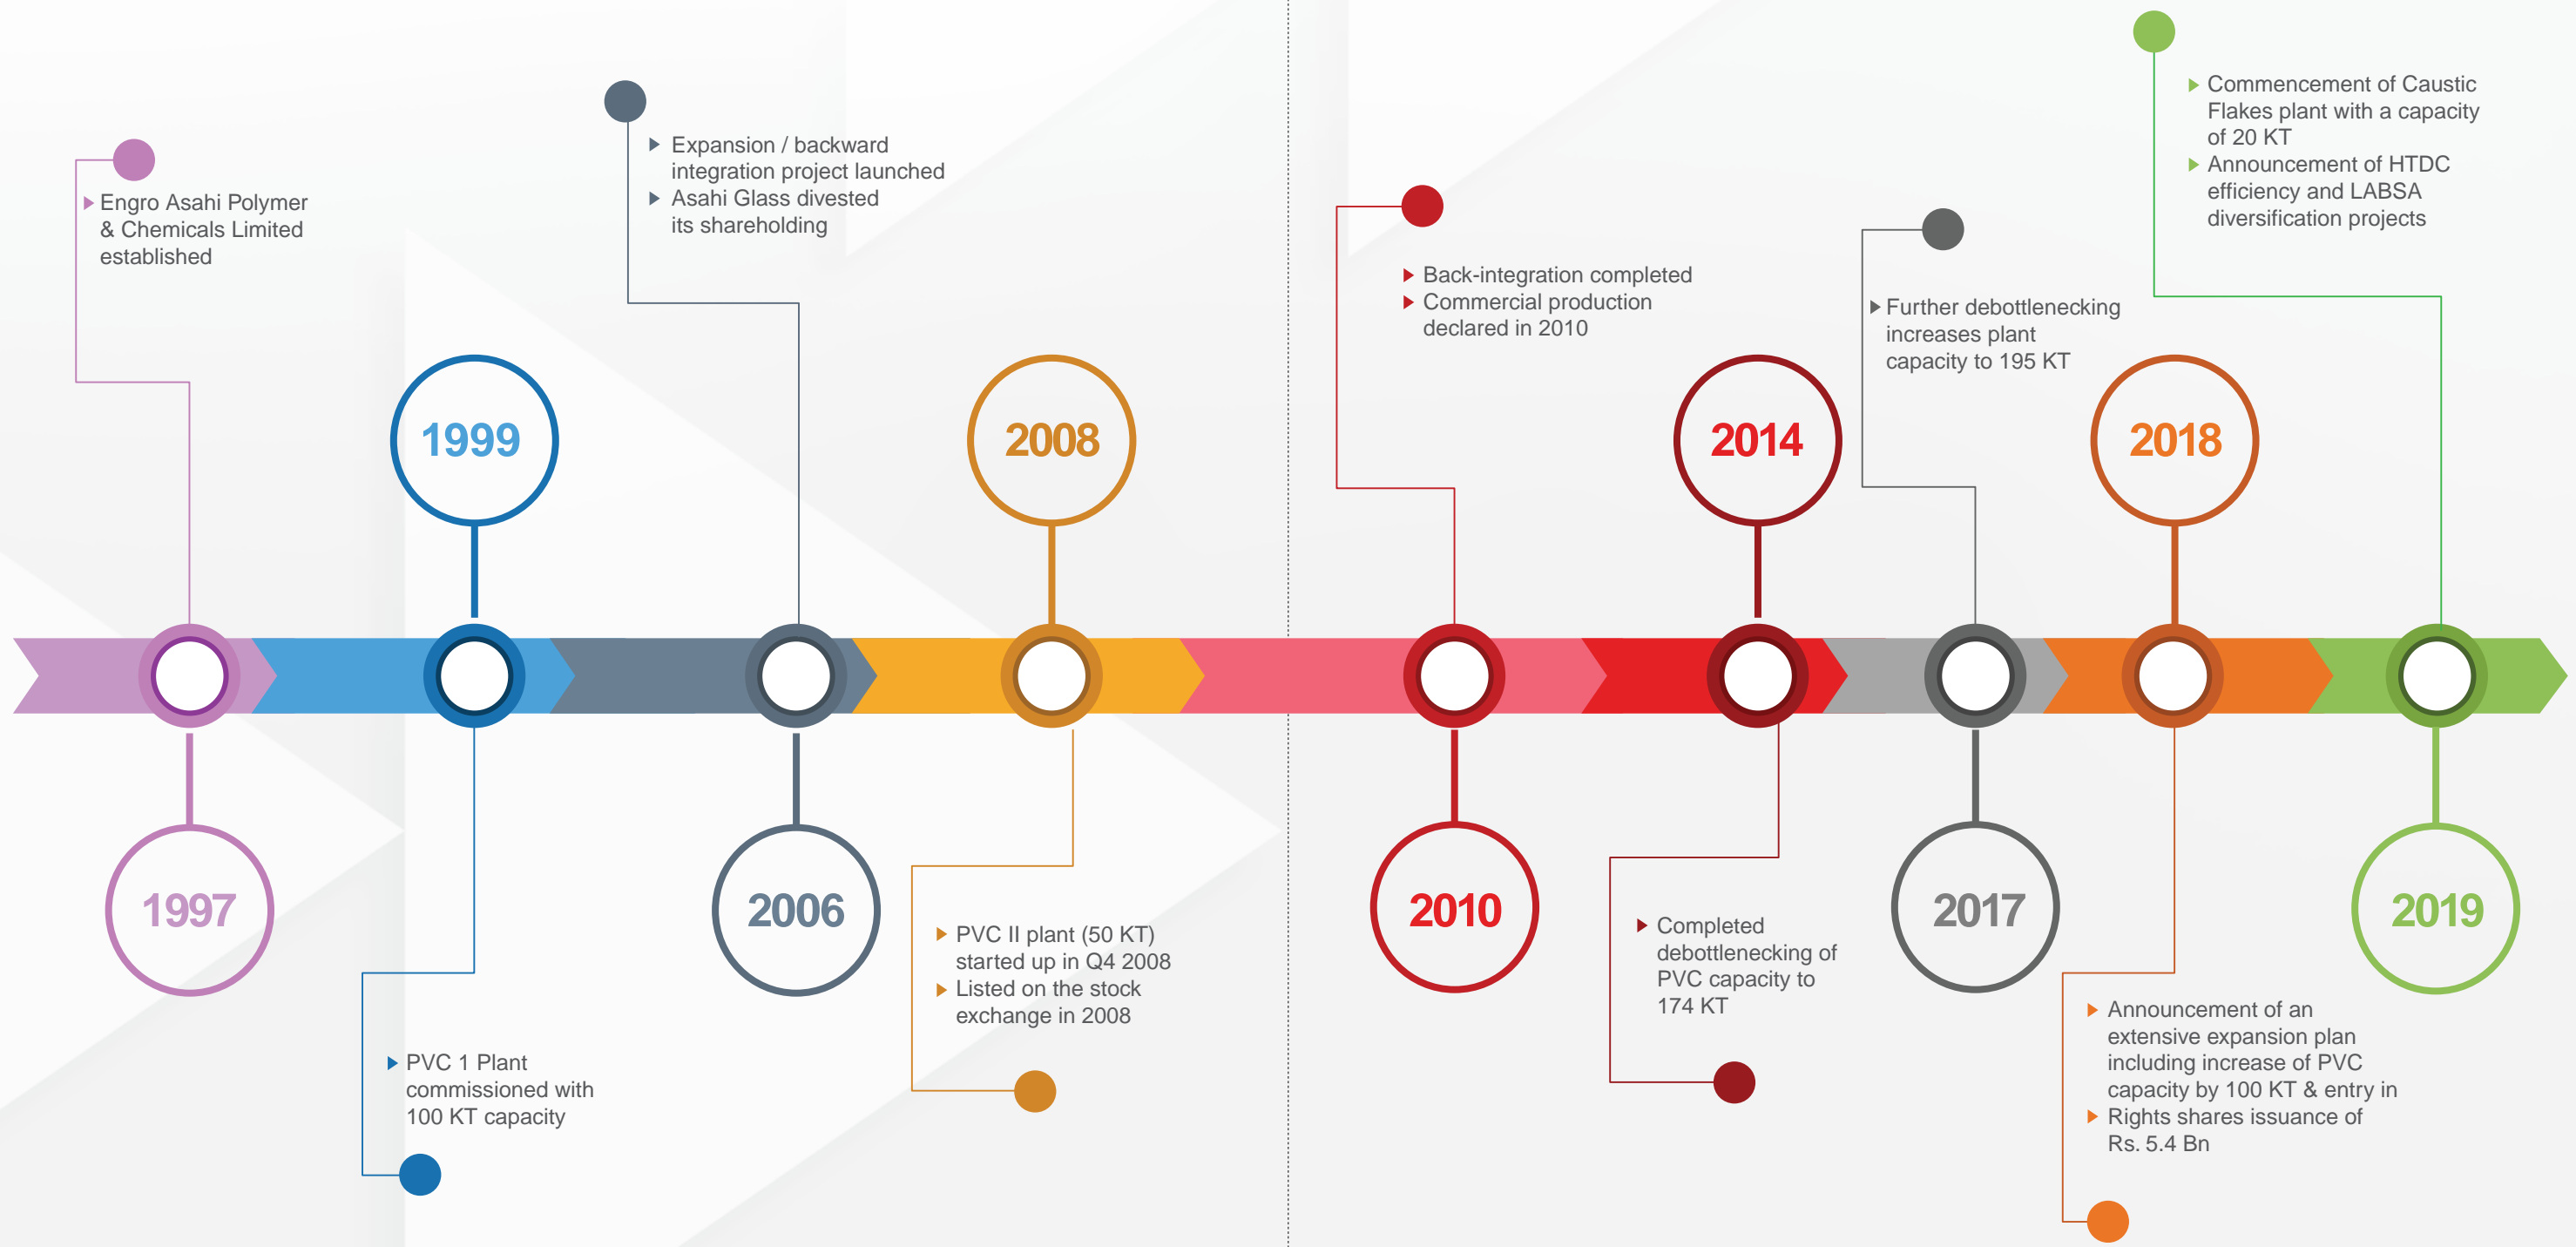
Engro Asahi Polymer & Chemicals Limited established

1997

1999

PVC 1 Plant commissioned with 100 KT capacity

Expansion / backward integration project launched
Asahi Glass divested its shareholding

2006

2008

PVC II plant (50 KT) started up in Q4 2008
Listed on the stock exchange in 2008

Back-integration completed
Commercial production declared in 2010

2010

2014

Completed debottlenecking of PVC capacity to 174 KT

Further debottlenecking increases plant capacity to 195 KT

2017

2018

Announcement of an extensive expansion plan including increase of PVC capacity by 100 KT & entry in
Rights shares issuance of Rs. 5.4 Bn

Commencement of Caustic Flakes plant with a capacity of 20 KT
Announcement of HTDC efficiency and LABSA diversification projects

2019